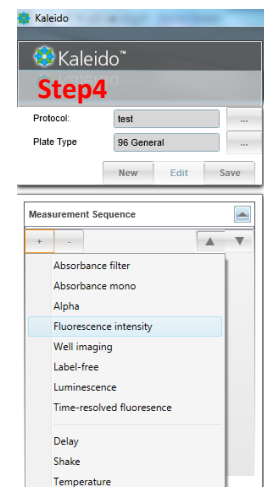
Kaleido

Kaleido™

Step4

Protocol: test ...

Plate Type 96 General ...

New Edit Save

Measurement Sequence

+ -

Absorbance filter
Absorbance mono
Alpha
Fluorescence intensity
Well imaging
Label-free
Luminescence
Time-resolved fluoresence

Delay
Shake
Temperature